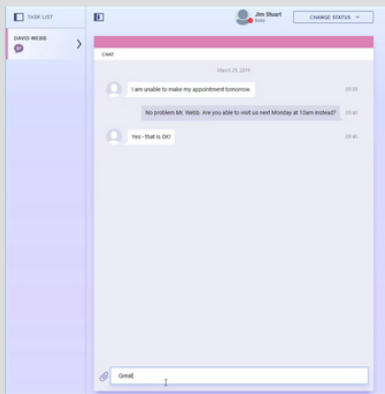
TASK LIST

DAVID WEBB

Jim Stuart
busy

CHANGE STATUS

CHAT

March 29, 2019

I am unable to make my appointment tomorrow.

09:39

No problem Mr. Webb. Are you able to visit us next Monday at 10am instead?

09:40

Yes - that is OK!

09:40

Great